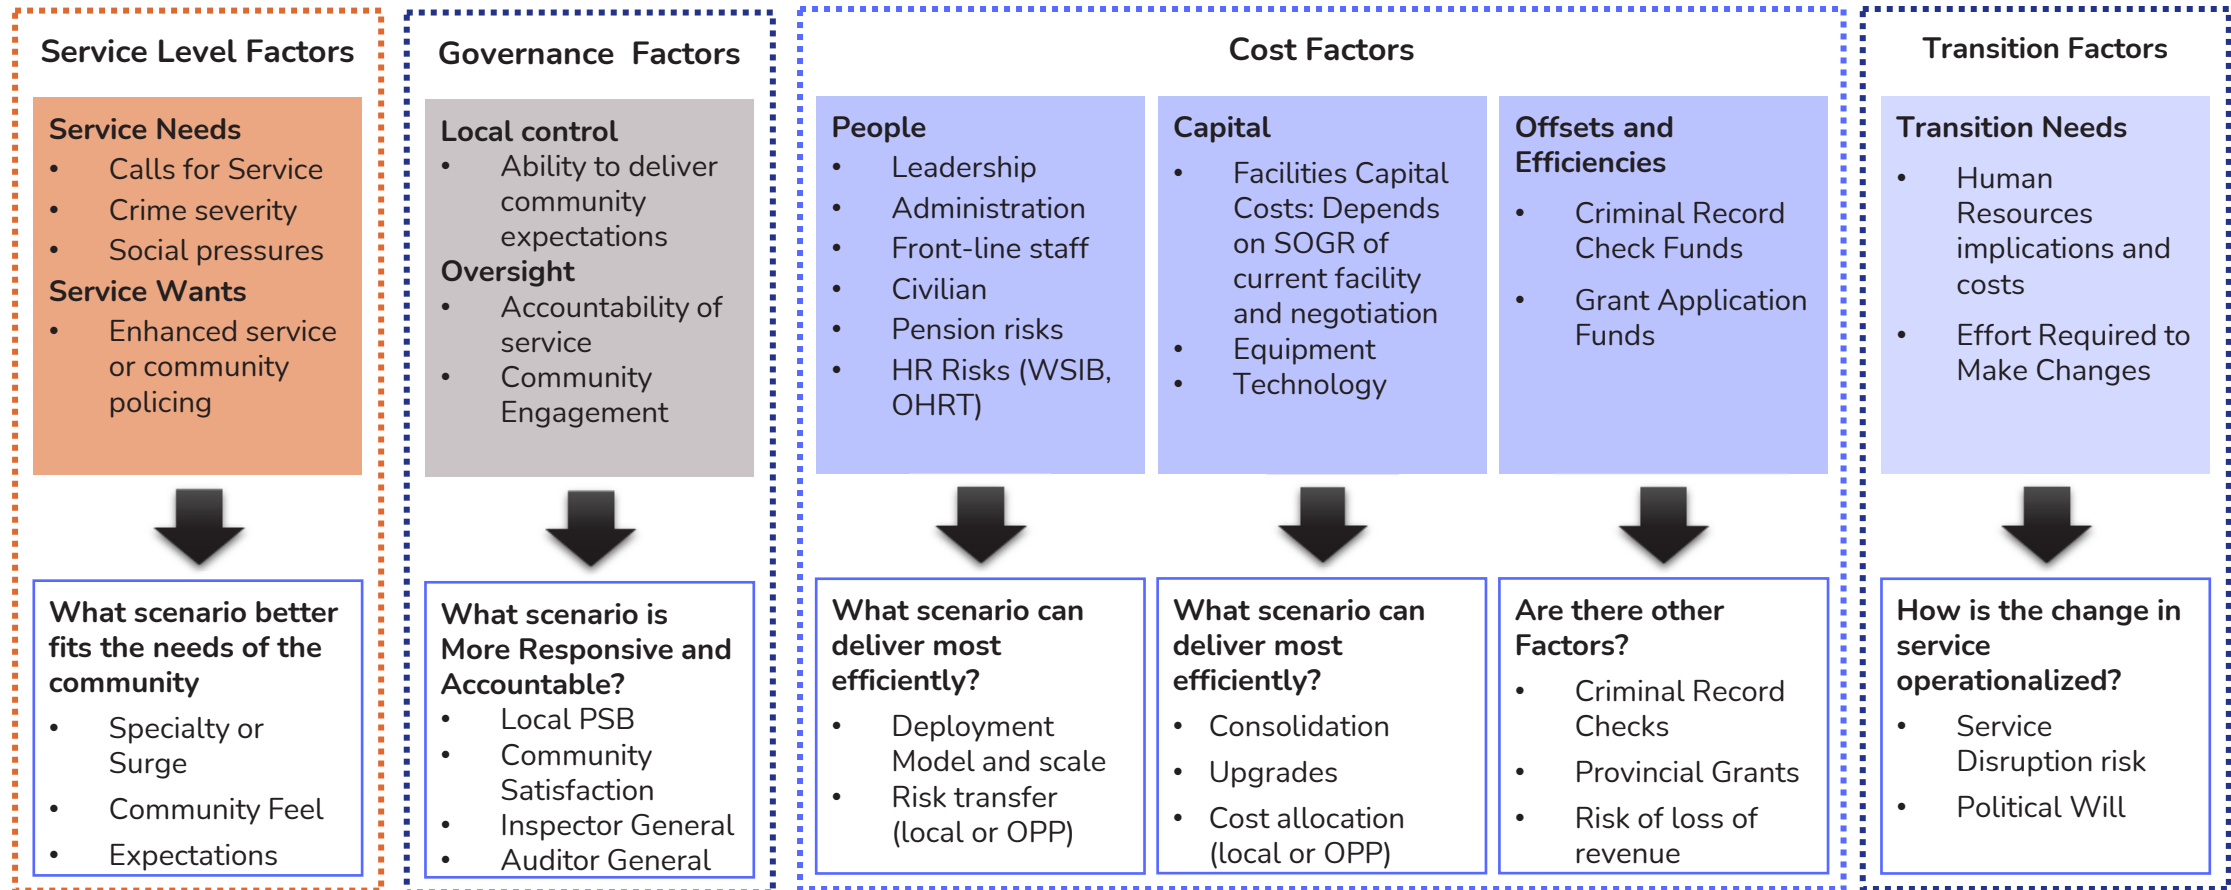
Service Level Factors

Service Needs
- Calls for Service
- Crime severity
- Social pressures

Service Wants
- Enhanced service or community policing

What scenario better fits the needs of the community
- Specialty or Surge
- Community Feel
- Expectations

Governance Factors

Local control
- Ability to deliver community expectations

Oversight
- Accountability of service
- Community Engagement

What scenario is More Responsive and Accountable?
- Local PSB
- Community Satisfaction
- Inspector General
- Auditor General

Cost Factors

People
- Leadership
- Administration
- Front-line staff
- Civilian
- Pension risks
- HR Risks (WSIB, OHRT)

What scenario can deliver most efficiently?
- Deployment Model and scale
- Risk transfer (local or OPP)

Capital
- Facilities Capital Costs: Depends on SOGR of current facility and negotiation
- Equipment
- Technology

What scenario can deliver most efficiently?
- Consolidation
- Upgrades
- Cost allocation (local or OPP)

Offsets and Efficiencies
- Criminal Record Check Funds
- Grant Application Funds

Are there other Factors?
- Criminal Record Checks
- Provincial Grants
- Risk of loss of revenue

Transition Factors

Transition Needs
- Human Resources implications and costs
- Effort Required to Make Changes

How is the change in service operationalized?
- Service Disruption risk
- Political Will